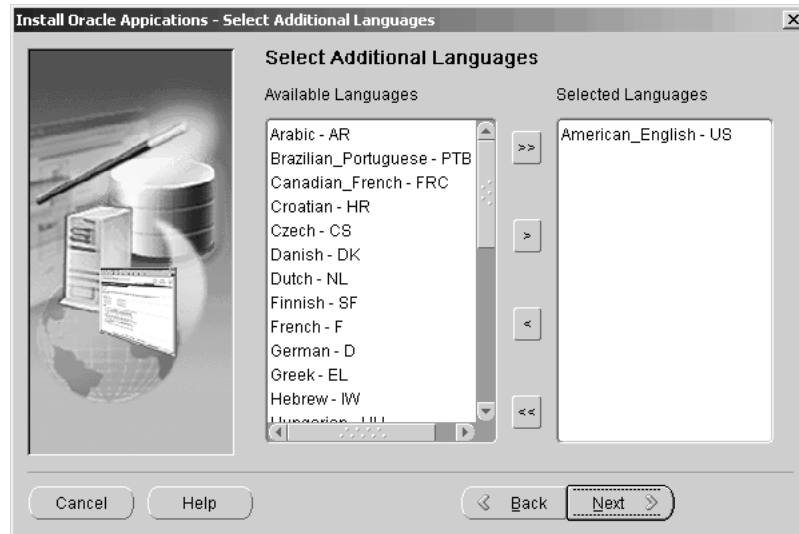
Install Oracle Appications - Select Additional Languages

Select Additional Languages

Available Languages

Arabic - AR
Brazilian_Portuguese - PTB
Canadian_French - FRC
Croatian - HR
Czech - CS
Danish - DK
Dutch - NL
Finnish - SF
French - F
German - D
Greek - EL
Hebrew - IW
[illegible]

>>
>
<
<<

Selected Languages

American_English - US

Cancel
Help
Back
Next